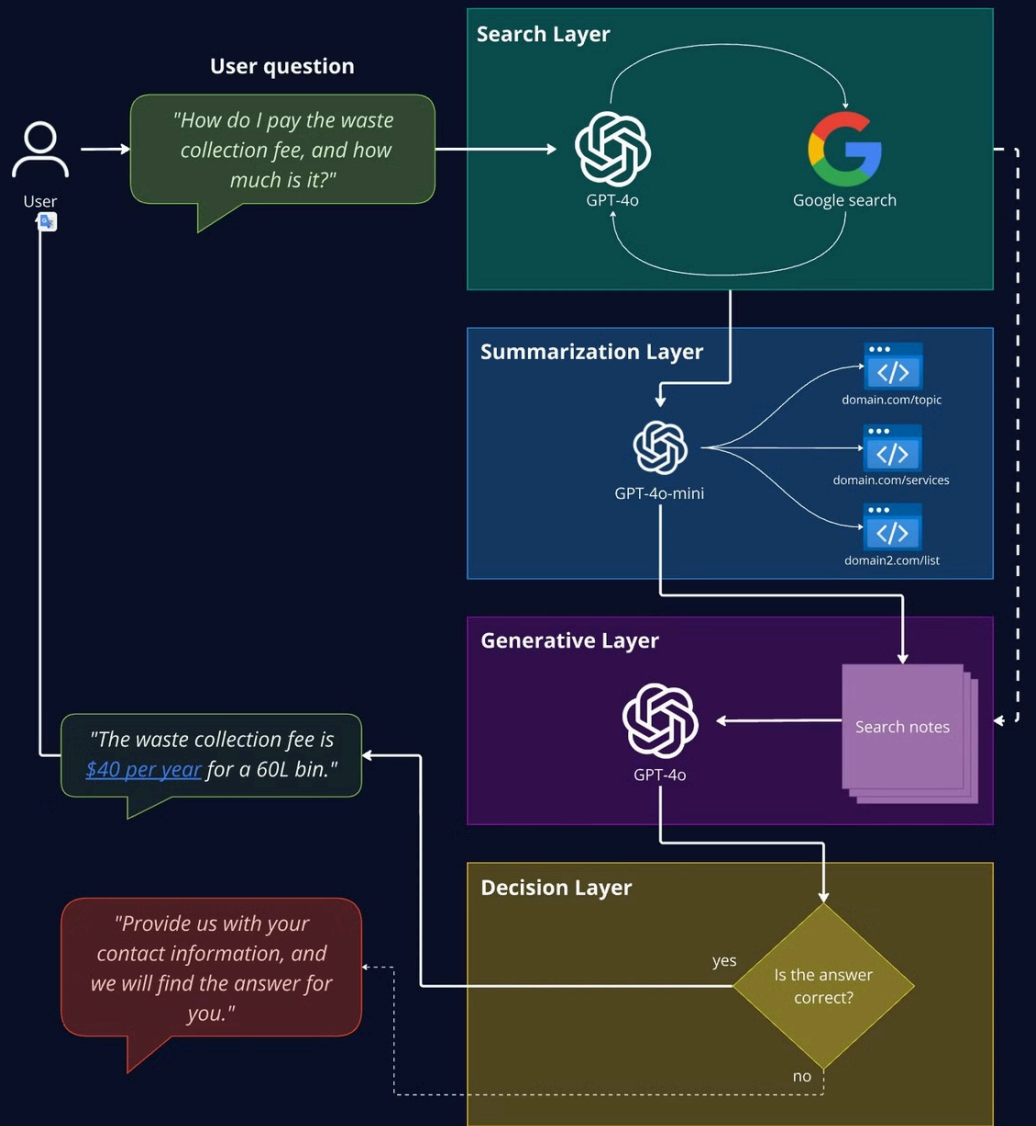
User question

User

"How do I pay the waste collection fee, and how much is it?"

Search Layer

GPT-4o

Google search

Summarization Layer

GPT-4o-mini

domain.com/topic

domain.com/services

domain2.com/list

Generative Layer

GPT-4o

Search notes

"The waste collection fee is $40 per year for a 60L bin."

Decision Layer

yes

Is the answer correct?

no

"Provide us with your contact information, and we will find the answer for you."